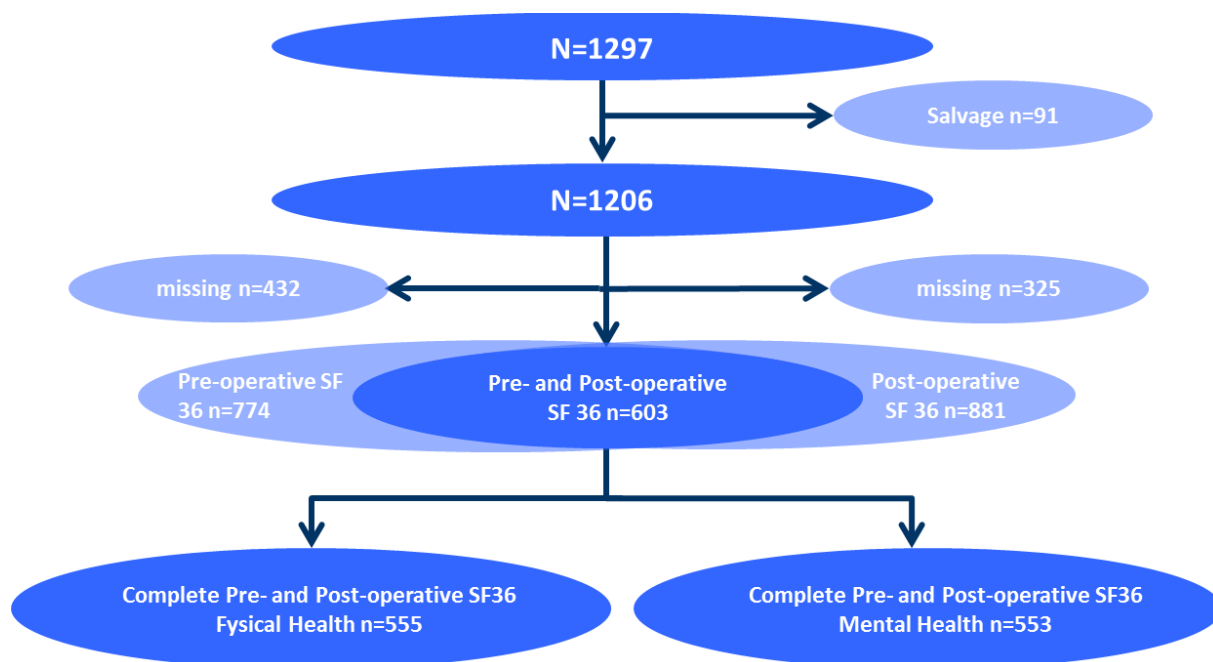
N=1297

Salvage n=91

N=1206

missing n=432

missing n=325

Pre-operative SF 36 n=774

Pre- and Post-operative SF 36 n=603

Post-operative SF 36 n=881

Complete Pre- and Post-operative SF36 Fysical Health n=555

Complete Pre- and Post-operative SF36 Mental Health n=553